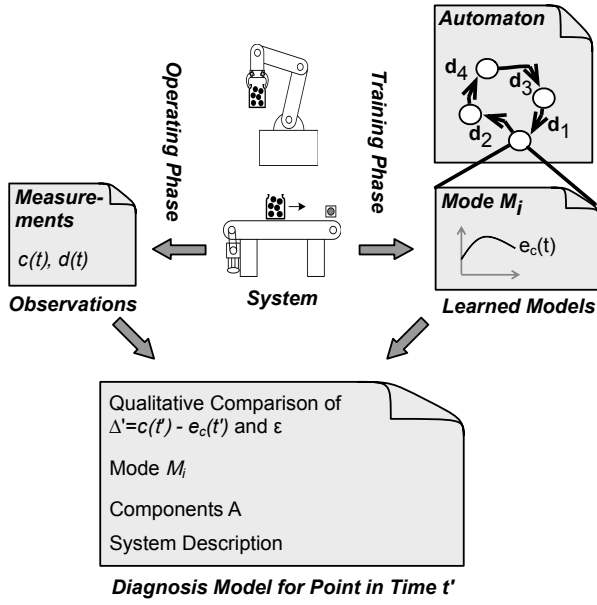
Automaton

$d_4$

$d_3$

$d_2$

$d_1$

Operating Phase

Training Phase

Measurements

c(t), d(t)

Mode $M_i$

$e_c(t)$

Observations

System

Learned Models

Qualitative Comparison of $\Delta' = c(t') - e_c(t')$ and ε

Mode $M_i$

Components A

System Description

Diagnosis Model for Point in Time t'